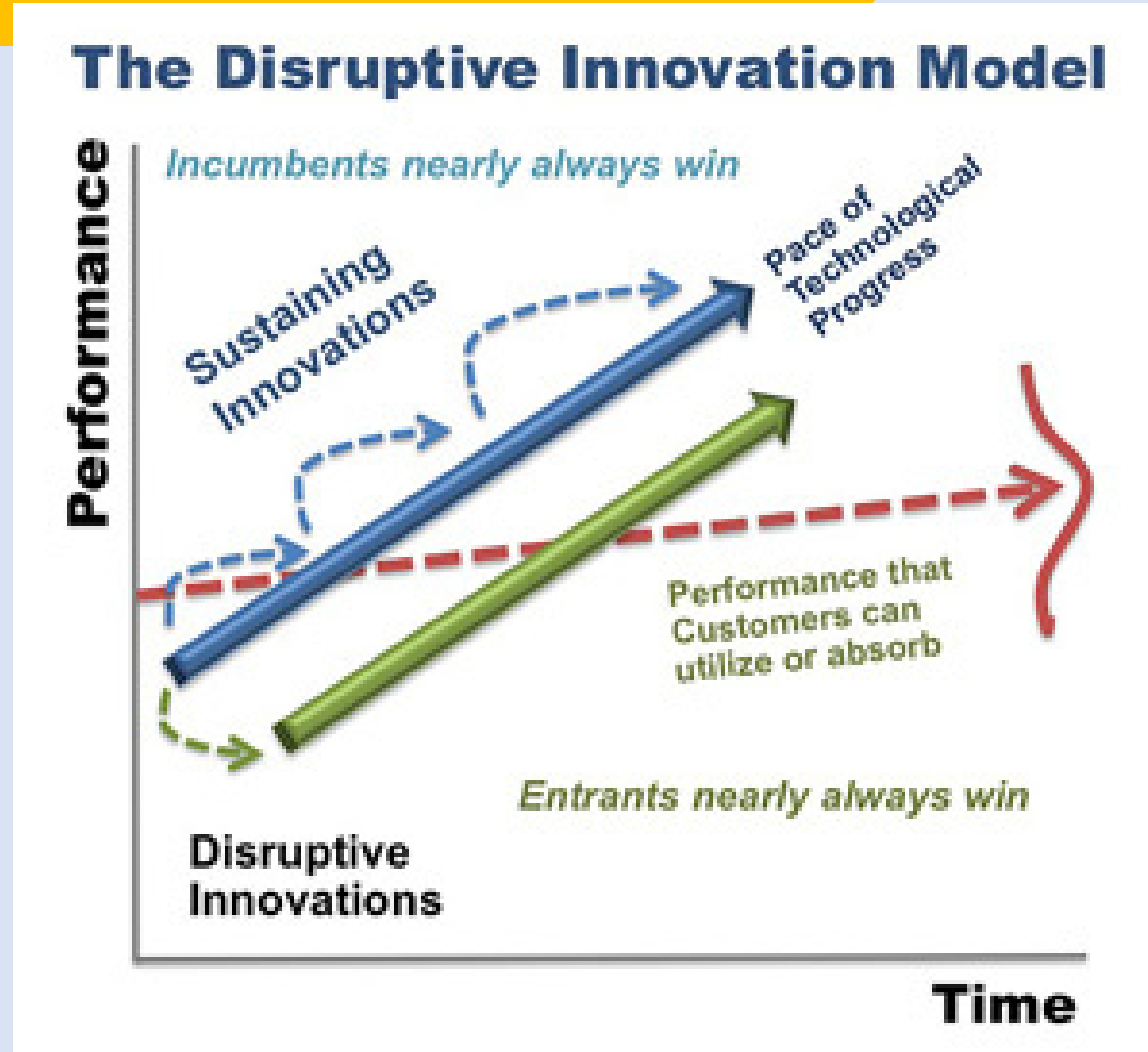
The Disruptive Innovation Model

Performance

Incumbents nearly always win

Sustaining Innovations

Pace of Technological Progress

Performance that Customers can utilize or absorb

Entrants nearly always win

Disruptive Innovations

Time